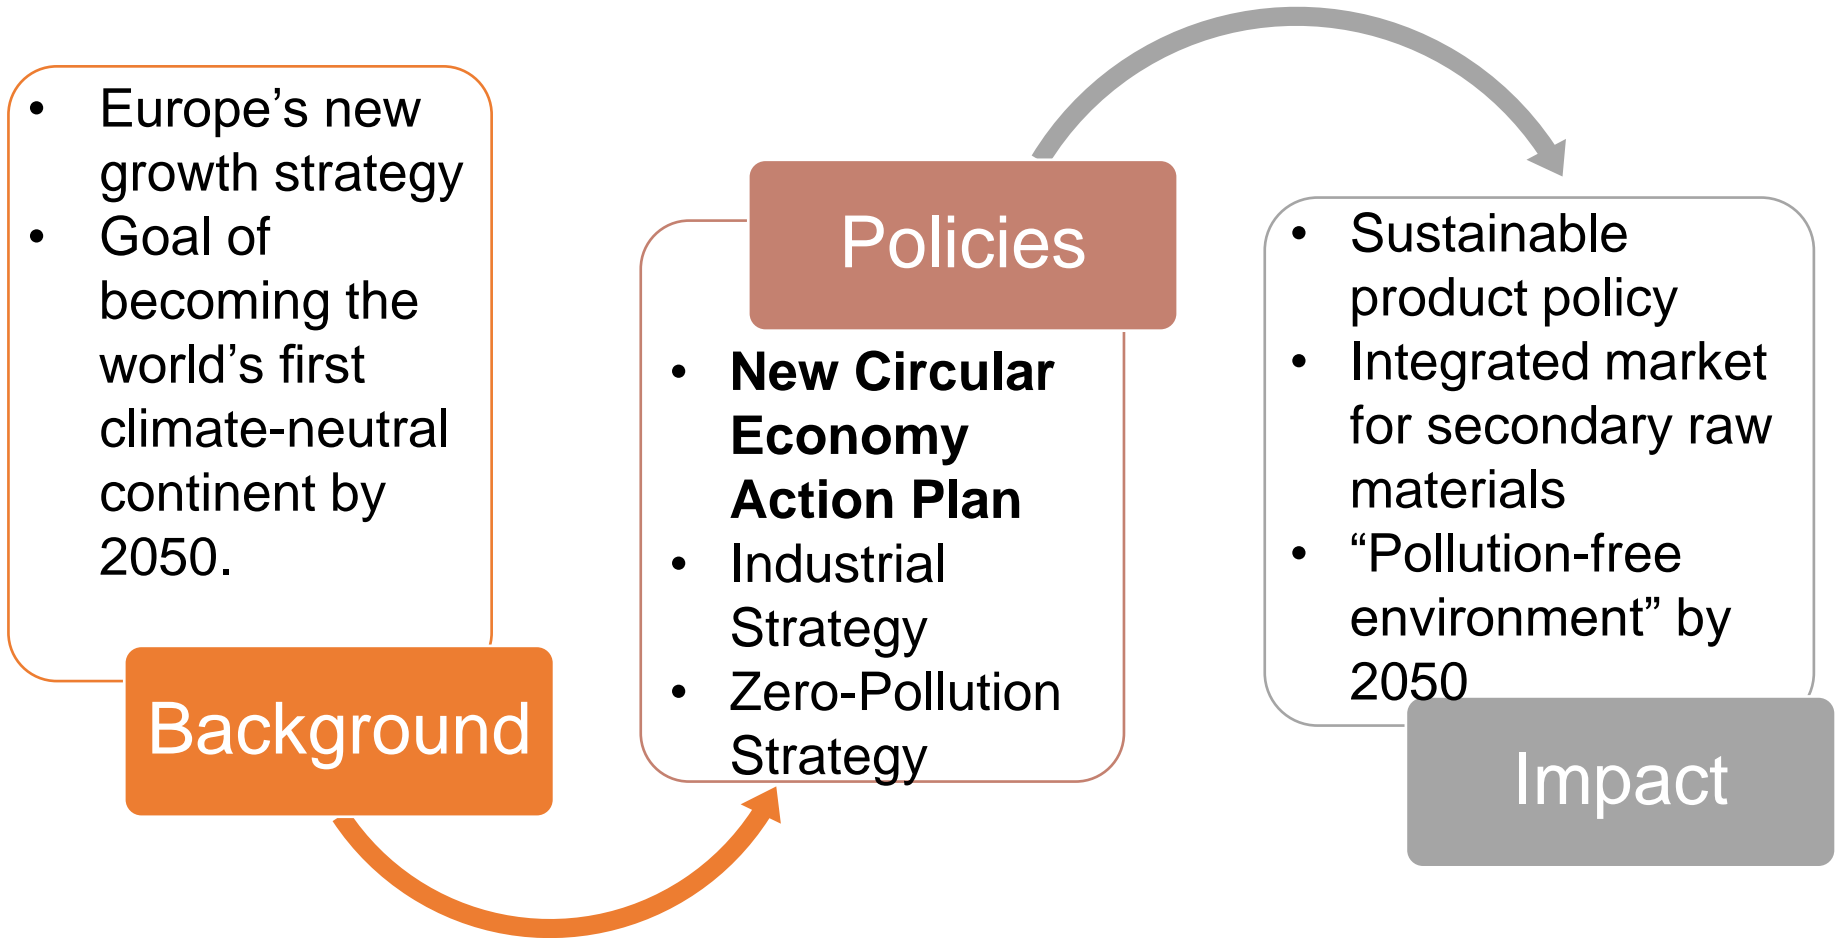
- Europe’s new growth strategy
- Goal of becoming the world’s first climate-neutral continent by 2050.

Background

Policies

- **New Circular Economy Action Plan**
- Industrial Strategy
- Zero-Pollution Strategy

- Sustainable product policy
- Integrated market for secondary raw materials
- “Pollution-free environment” by 2050

Impact